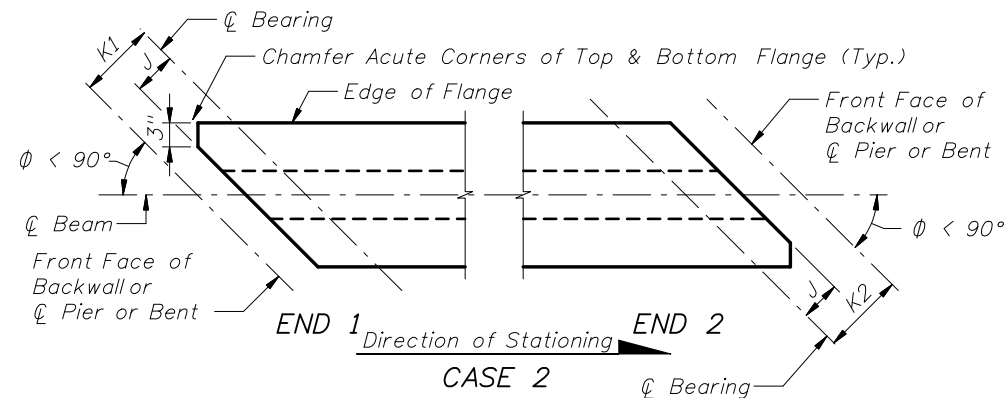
℄ Bearing

K1

J

Chamfer Acute Corners of Top & Bottom Flange (Typ.)

Edge of Flange

3"

Front Face of Backwall or ℄ Pier or Bent

$\phi < 90°$

℄ Beam

$\phi < 90°$

Front Face of Backwall or ℄ Pier or Bent

J

K2

END 1

END 2

Direction of Stationing

CASE 2

℄ Bearing